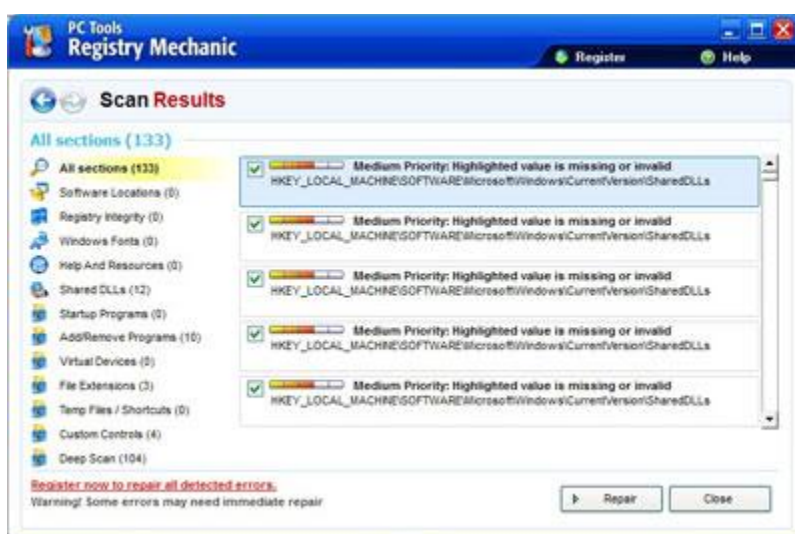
PC Tools
Registry Mechanic

Register
Help

Scan Results

All sections (133)

All sections (133)
Software Locations (0)
Registry Integrity (0)
Windows Fonts (0)
Help And Resources (0)
Shared DLLs (12)
Startup Programs (0)
Add/Remove Programs (10)
Virtual Devices (0)
File Extensions (3)
Temp Files / Shortcuts (0)
Custom Controls (4)
Deep Scan (104)

Medium Priority: Highlighted value is missing or invalid
HKEY_LOCAL_MACHINE\SOFTWARE\Microsoft\Windows\CurrentVersion\SharedDLLs

Medium Priority: Highlighted value is missing or invalid
HKEY_LOCAL_MACHINE\SOFTWARE\Microsoft\Windows\CurrentVersion\SharedDLLs

Medium Priority: Highlighted value is missing or invalid
HKEY_LOCAL_MACHINE\SOFTWARE\Microsoft\Windows\CurrentVersion\SharedDLLs

Medium Priority: Highlighted value is missing or invalid
HKEY_LOCAL_MACHINE\SOFTWARE\Microsoft\Windows\CurrentVersion\SharedDLLs

Medium Priority: Highlighted value is missing or invalid
HKEY_LOCAL_MACHINE\SOFTWARE\Microsoft\Windows\CurrentVersion\SharedDLLs

Register now to repair all detected errors.
Warning! Some errors may need immediate repair

Repair
Close